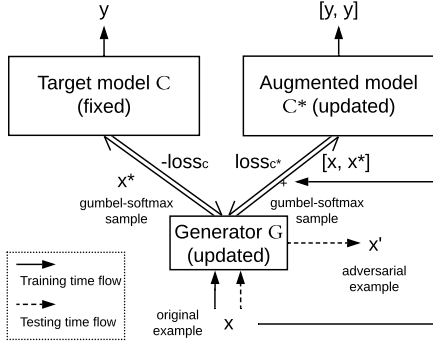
y

[y, y]

Target model $\mathbb{C}$ (fixed)

Augmented model $\mathbb{C}^*$ (updated)

-loss$_{\mathbb{C}}$

loss$_{\mathbb{C}^*}$

[x, x*]

+

x*

gumbel-softmax sample

gumbel-softmax sample

Generator $\mathbb{G}$ (updated)

x'

adversarial example

original example

x

Training time flow

Testing time flow